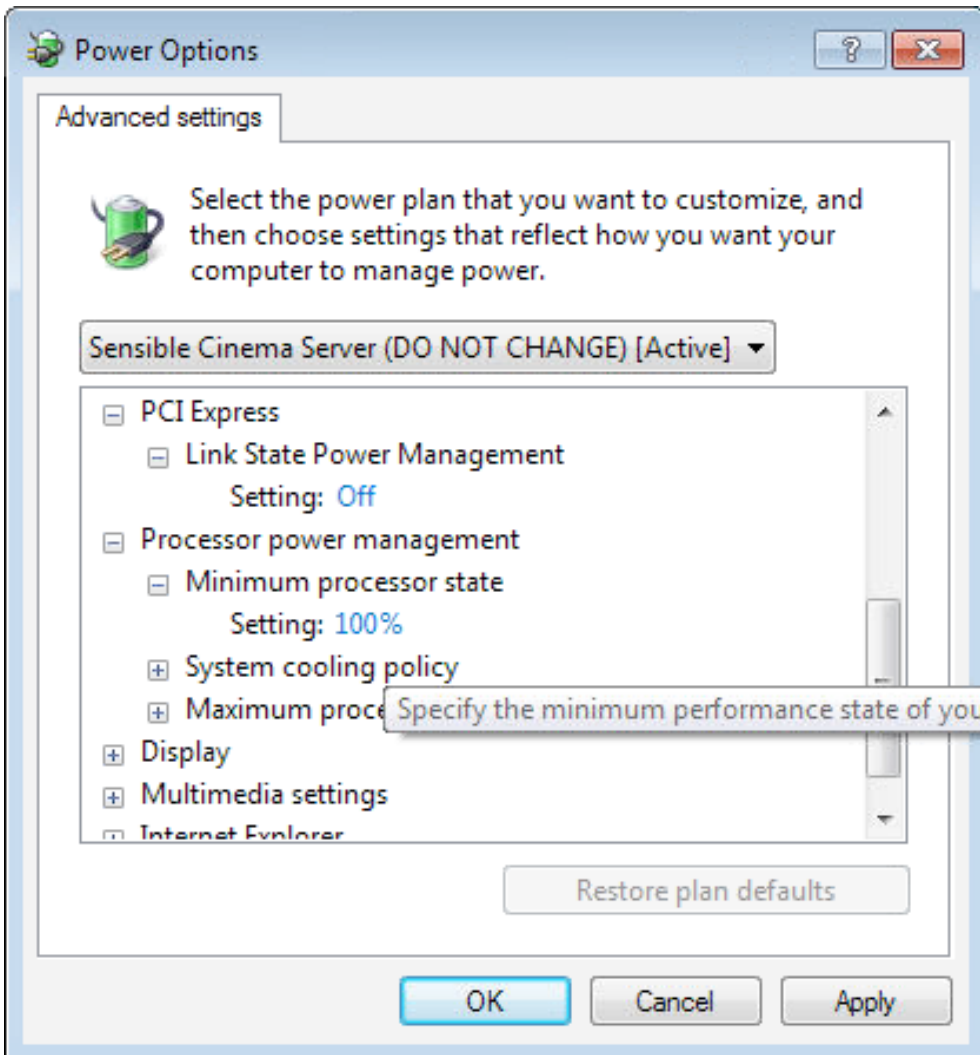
Power Options

?

Advanced settings

Select the power plan that you want to customize, and then choose settings that reflect how you want your computer to manage power.

Sensible Cinema Server (DO NOT CHANGE) [Active]

PCI Express
Link State Power Management
Setting: Off
Processor power management
Minimum processor state
Setting: 100%
System cooling policy
Maximum proce
Specify the minimum performance state of you
Display
Multimedia settings
Internet Explorer

Restore plan defaults

OK
Cancel
Apply